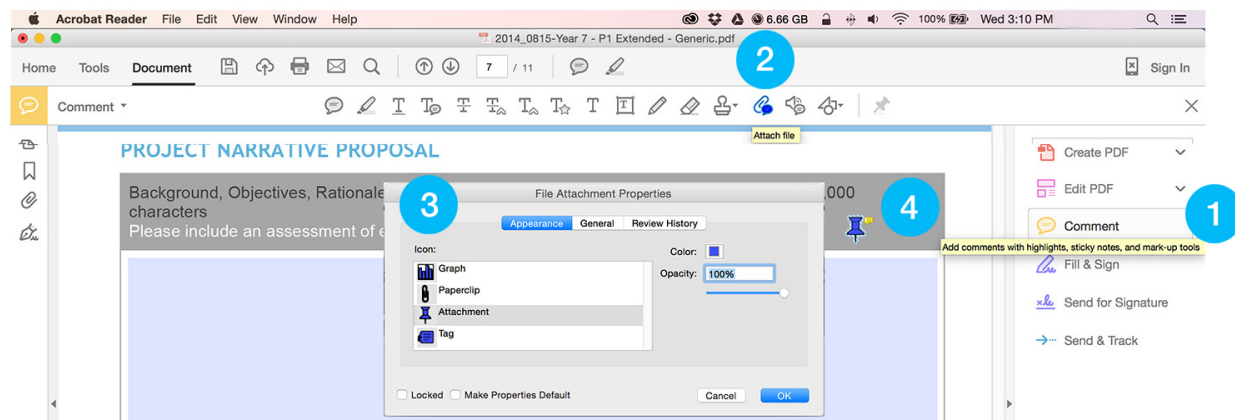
Acrobat Reader File Edit View Window Help

6.66 GB 100% Wed 3:10 PM

2014_0815-Year 7 - P1 Extended - Generic.pdf

Home Tools Document

7 / 11

Sign In

Comment

Attach file

2

PROJECT NARRATIVE PROPOSAL

Background, Objectives, Rationale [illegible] 000 characters
Please include an assessment of e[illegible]

3

File Attachment Properties

Appearance General Review History

Icon:

Graph
Paperclip
Attachment
Tag

Color:

Opacity: 100%

Locked Make Properties Default

Cancel OK

4

Create PDF

Edit PDF

Comment

1

Add comments with highlights, sticky notes, and mark-up tools

Fill & Sign

Send for Signature

Send & Track